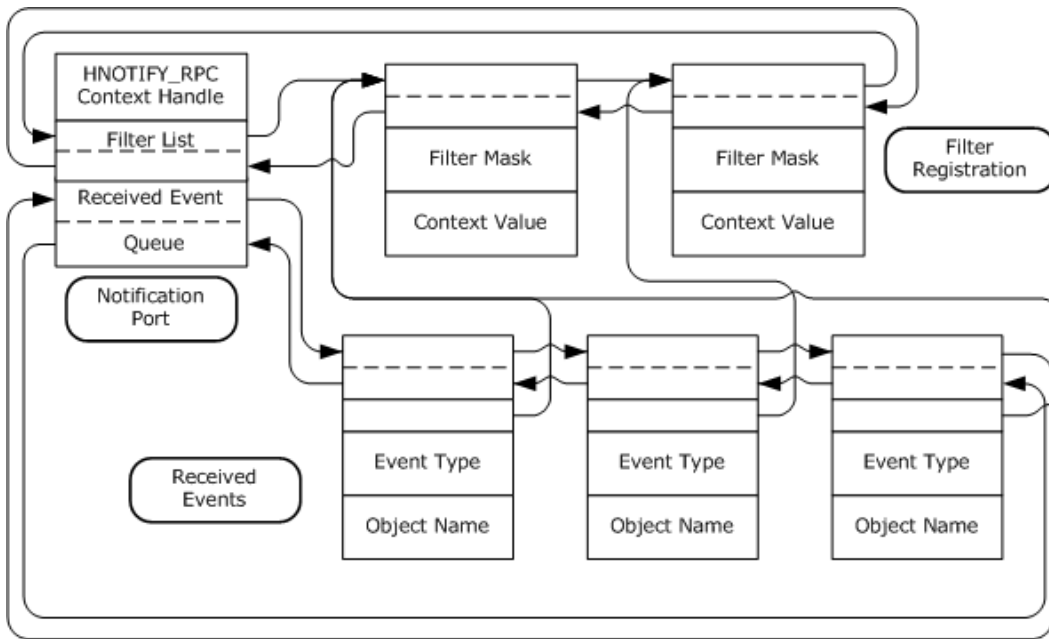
HNOTIFY_RPC Context Handle

Filter List

Received Event

Queue

Notification Port

Filter Mask

Context Value

Filter Mask

Context Value

Filter Registration

Event Type

Object Name

Event Type

Object Name

Event Type

Object Name

Received Events